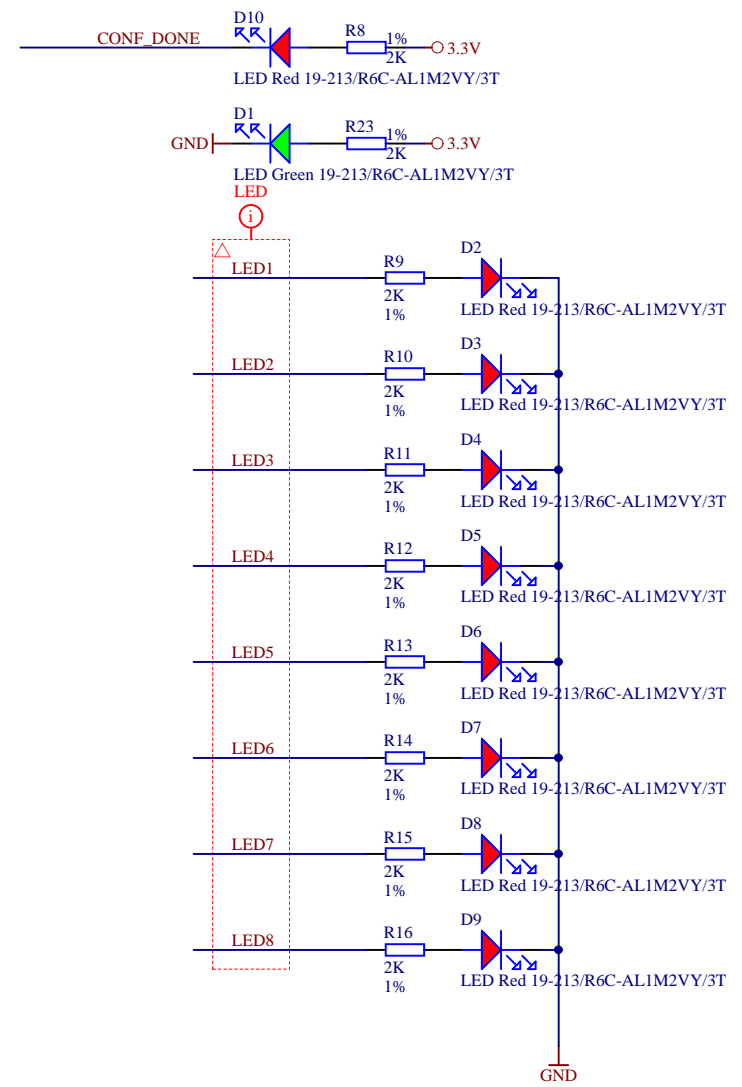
CONF_DONE
D10
R8
1%
2K
3.3V
LED Red 19-213/R6C-AL1M2VY/3T

GND
D1
R23
1%
2K
3.3V
LED Green 19-213/R6C-AL1M2VY/3T

LED
i

LED1
R9
2K
1%
D2
LED Red 19-213/R6C-AL1M2VY/3T

LED2
R10
2K
1%
D3
LED Red 19-213/R6C-AL1M2VY/3T

LED3
R11
2K
1%
D4
LED Red 19-213/R6C-AL1M2VY/3T

LED4
R12
2K
1%
D5
LED Red 19-213/R6C-AL1M2VY/3T

LED5
R13
2K
1%
D6
LED Red 19-213/R6C-AL1M2VY/3T

LED6
R14
2K
1%
D7
LED Red 19-213/R6C-AL1M2VY/3T

LED7
R15
2K
1%
D8
LED Red 19-213/R6C-AL1M2VY/3T

LED8
R16
2K
1%
D9
LED Red 19-213/R6C-AL1M2VY/3T

GND